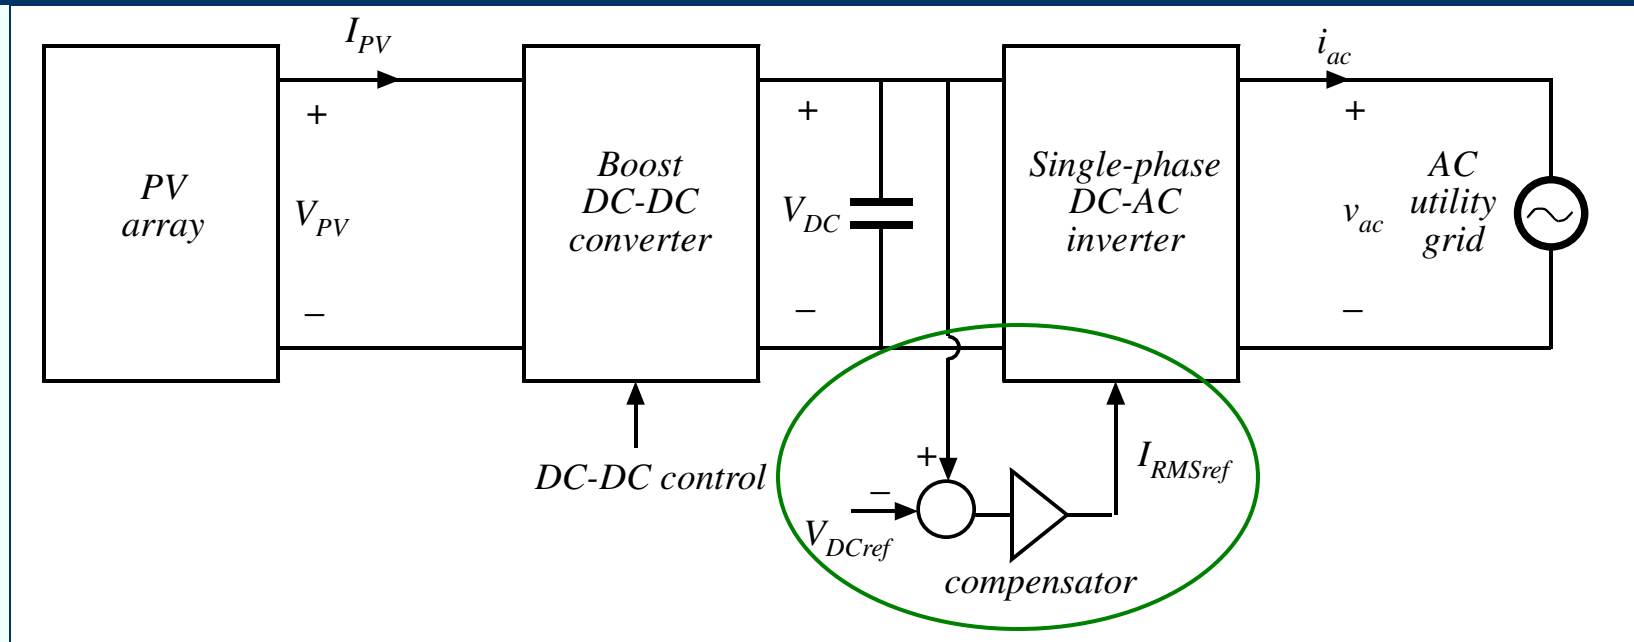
$I_{PV}$

PV array

+

$V_{PV}$

–

Boost DC-DC converter

DC-DC control

+

$V_{DC}$

–

Single-phase DC-AC inverter

$i_{ac}$

+

$v_{ac}$

–

AC utility grid

+

–

$V_{DCref}$

compensator

$I_{RMSref}$